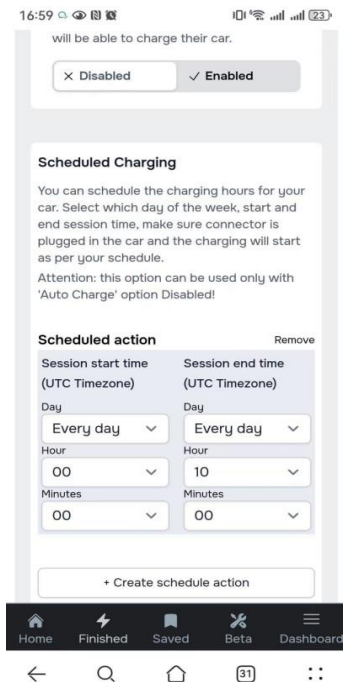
16:59

23

will be able to charge their car.

× Disabled ✓ Enabled

Scheduled Charging

You can schedule the charging hours for your car. Select which day of the week, start and end session time, make sure connector is plugged in the car and the charging will start as per your schedule.

Attention: this option can be used only with 'Auto Charge' option Disabled!

Scheduled action Remove

Session start time (UTC Timezone)

Day
Every day

Hour
00

Minutes
00

Session end time (UTC Timezone)

Day
Every day

Hour
10

Minutes
00

+ Create schedule action

Home Finished Saved Beta Dashboard

31